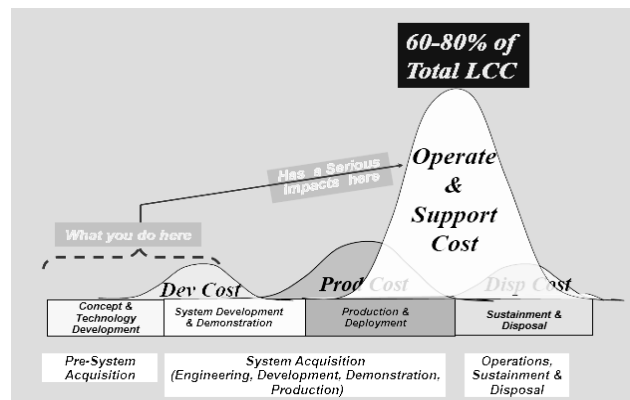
60-80% of Total LCC

Has a Serious Impacts here

What you do here

Operate & Support Cost

Dev Cost

Prod Cost

Disp Cost

| Concept & Technology Development | System Development & Demonstration | Production & Deployment | Sustainment & Disposal |
|---|---|---|---|

Pre-System Acquisition

System Acquisition (Engineering, Development, Demonstration, Production)

Operations, Sustainment & Disposal